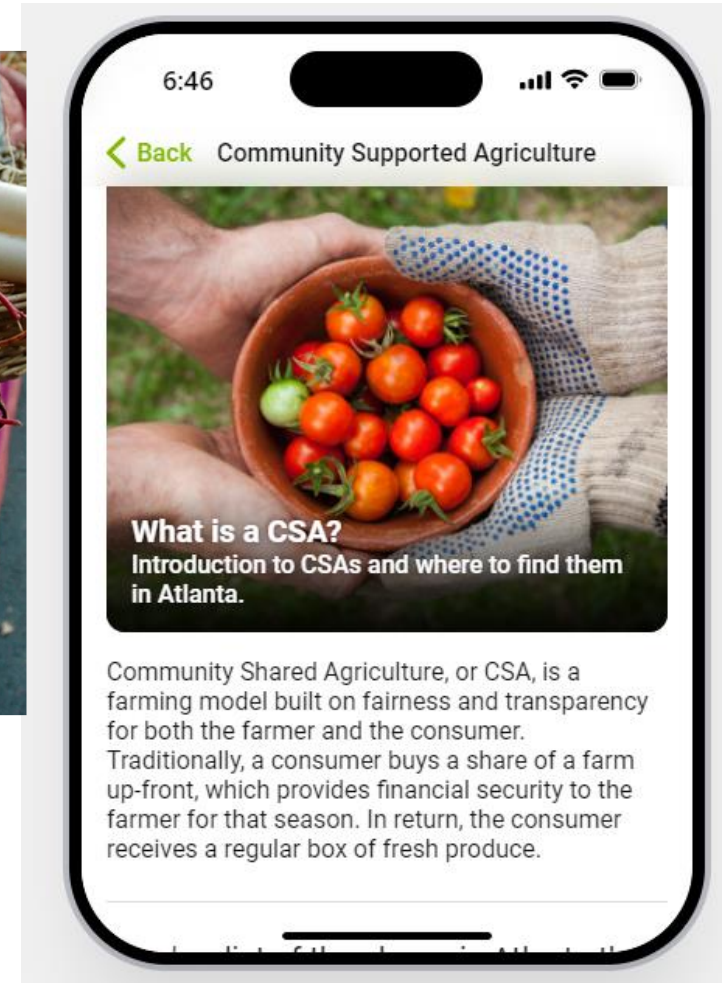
6:46

Back Community Supported Agriculture

What is a CSA?
Introduction to CSAs and where to find them in Atlanta.

Community Shared Agriculture, or CSA, is a farming model built on fairness and transparency for both the farmer and the consumer. Traditionally, a consumer buys a share of a farm up-front, which provides financial security to the farmer for that season. In return, the consumer receives a regular box of fresh produce.

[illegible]